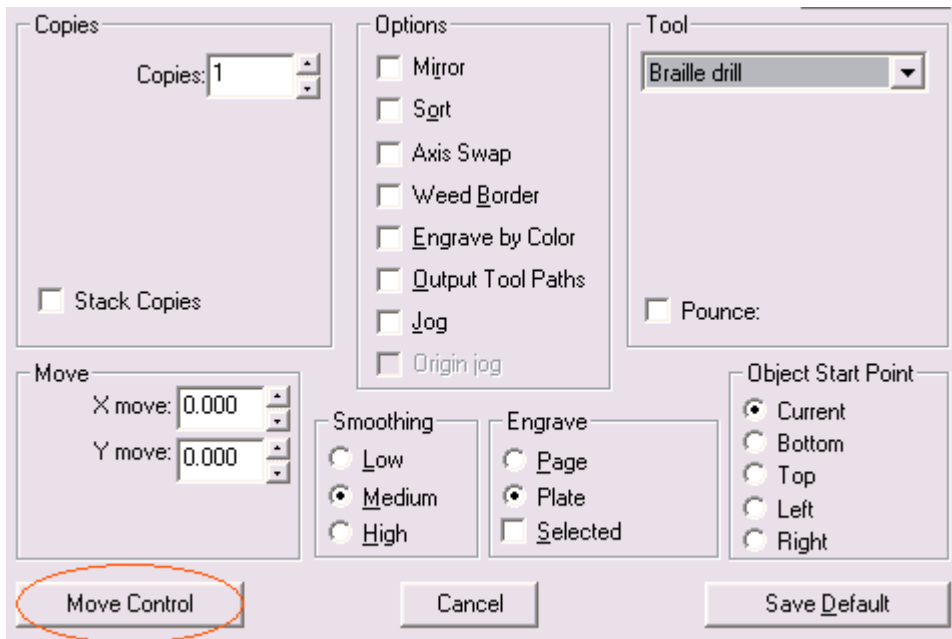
Copies

Copies: 1

Stack Copies

Options

Mirror

Sort

Axis Swap

Weed Border

Engrave by Color

Output Tool Paths

Jog

Origin jog

Tool

Braille drill

Pounce:

Move

X move: 0.000

Y move: 0.000

Smoothing

Low

Medium

High

Engrave

Page

Plate

Selected

Object Start Point

Current

Bottom

Top

Left

Right

Move Control

Cancel

Save Default